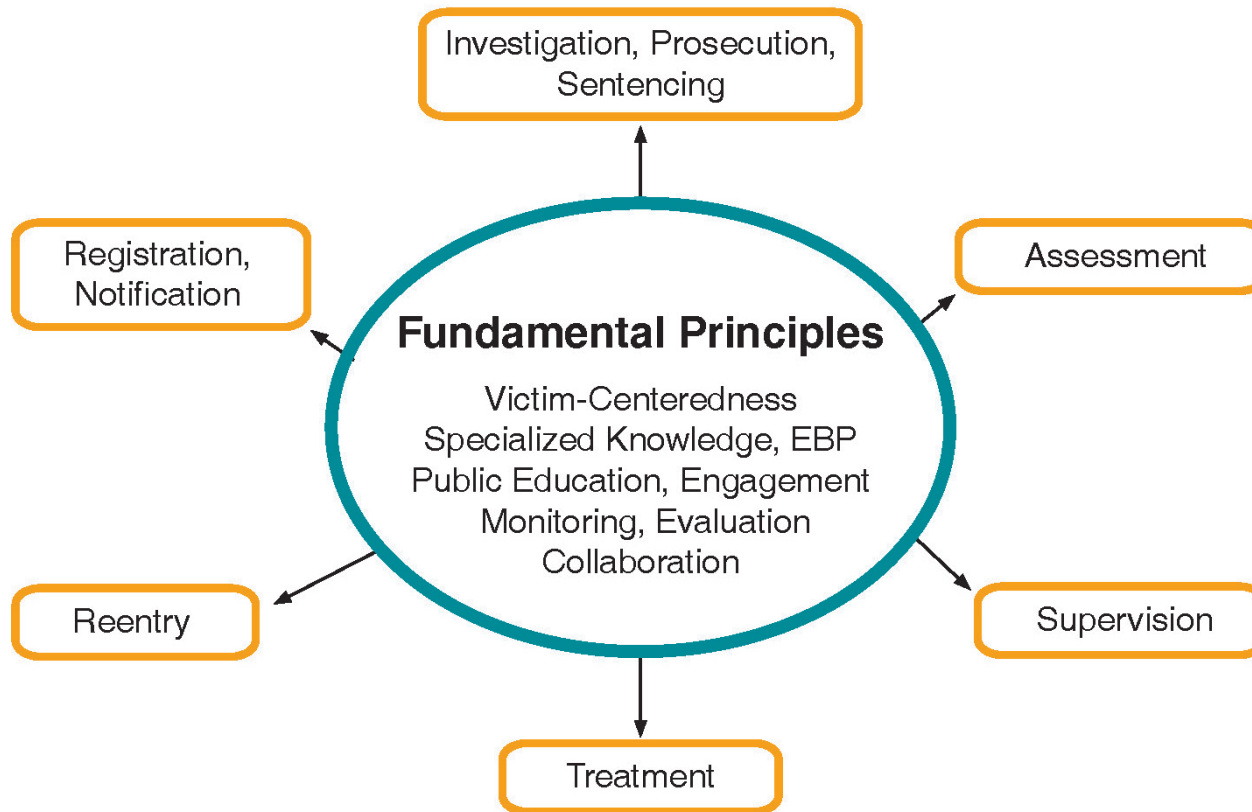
Investigation, Prosecution, Sentencing

Registration, Notification

Assessment

Fundamental Principles

Victim-Centeredness
Specialized Knowledge, EBP
Public Education, Engagement
Monitoring, Evaluation
Collaboration

Reentry

Supervision

Treatment